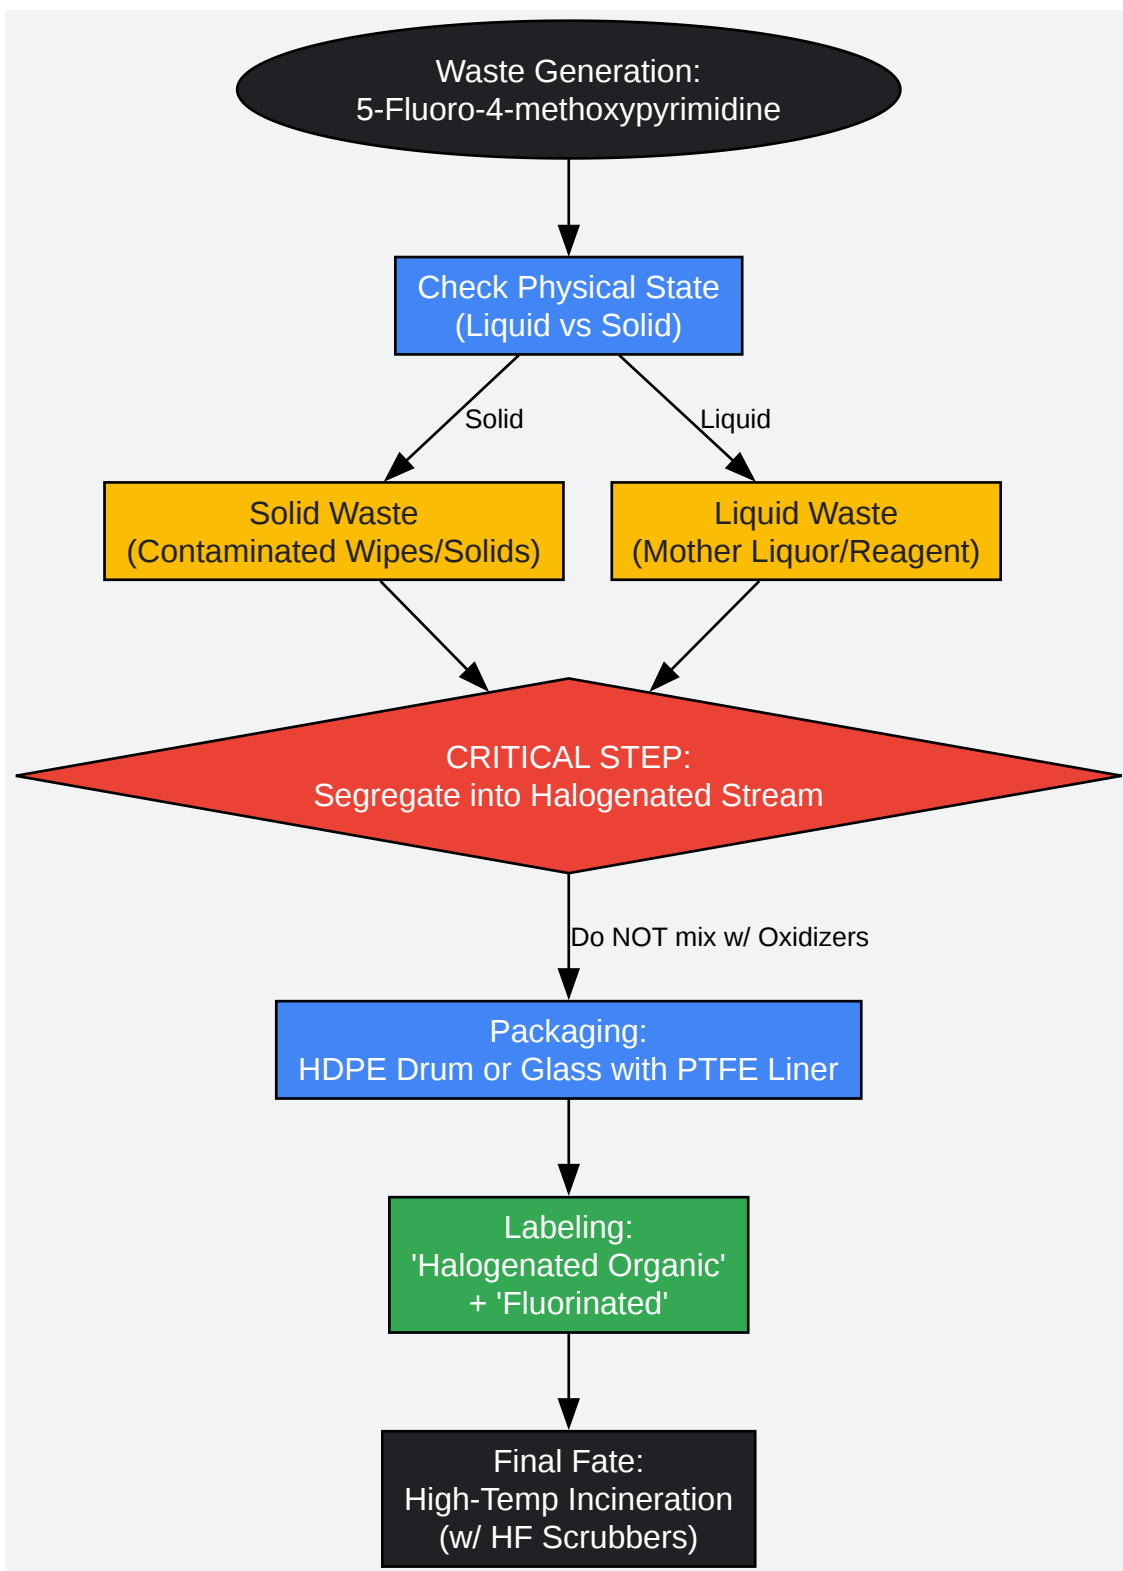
Waste Generation:
5-Fluoro-4-methoxypyrimidine

Check Physical State
(Liquid vs Solid)

Solid

Liquid

Solid Waste
(Contaminated Wipes/Solids)

Liquid Waste
(Mother Liquor/Reagent)

CRITICAL STEP:
Segregate into Halogenated Stream

Do NOT mix w/ Oxidizers

Packaging:
HDPE Drum or Glass with PTFE Liner

Labeling:
'Halogenated Organic'
+ 'Fluorinated'

Final Fate:
High-Temp Incineration
(w/ HF Scrubbers)